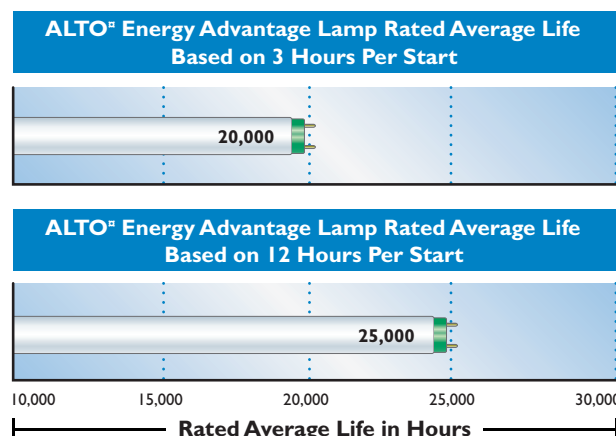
ALTO® Energy Advantage Lamp Rated Average Life Based on 3 Hours Per Start

20,000

ALTO® Energy Advantage Lamp Rated Average Life Based on 12 Hours Per Start

25,000

10,000 15,000 20,000 25,000 30,000

Rated Average Life in Hours